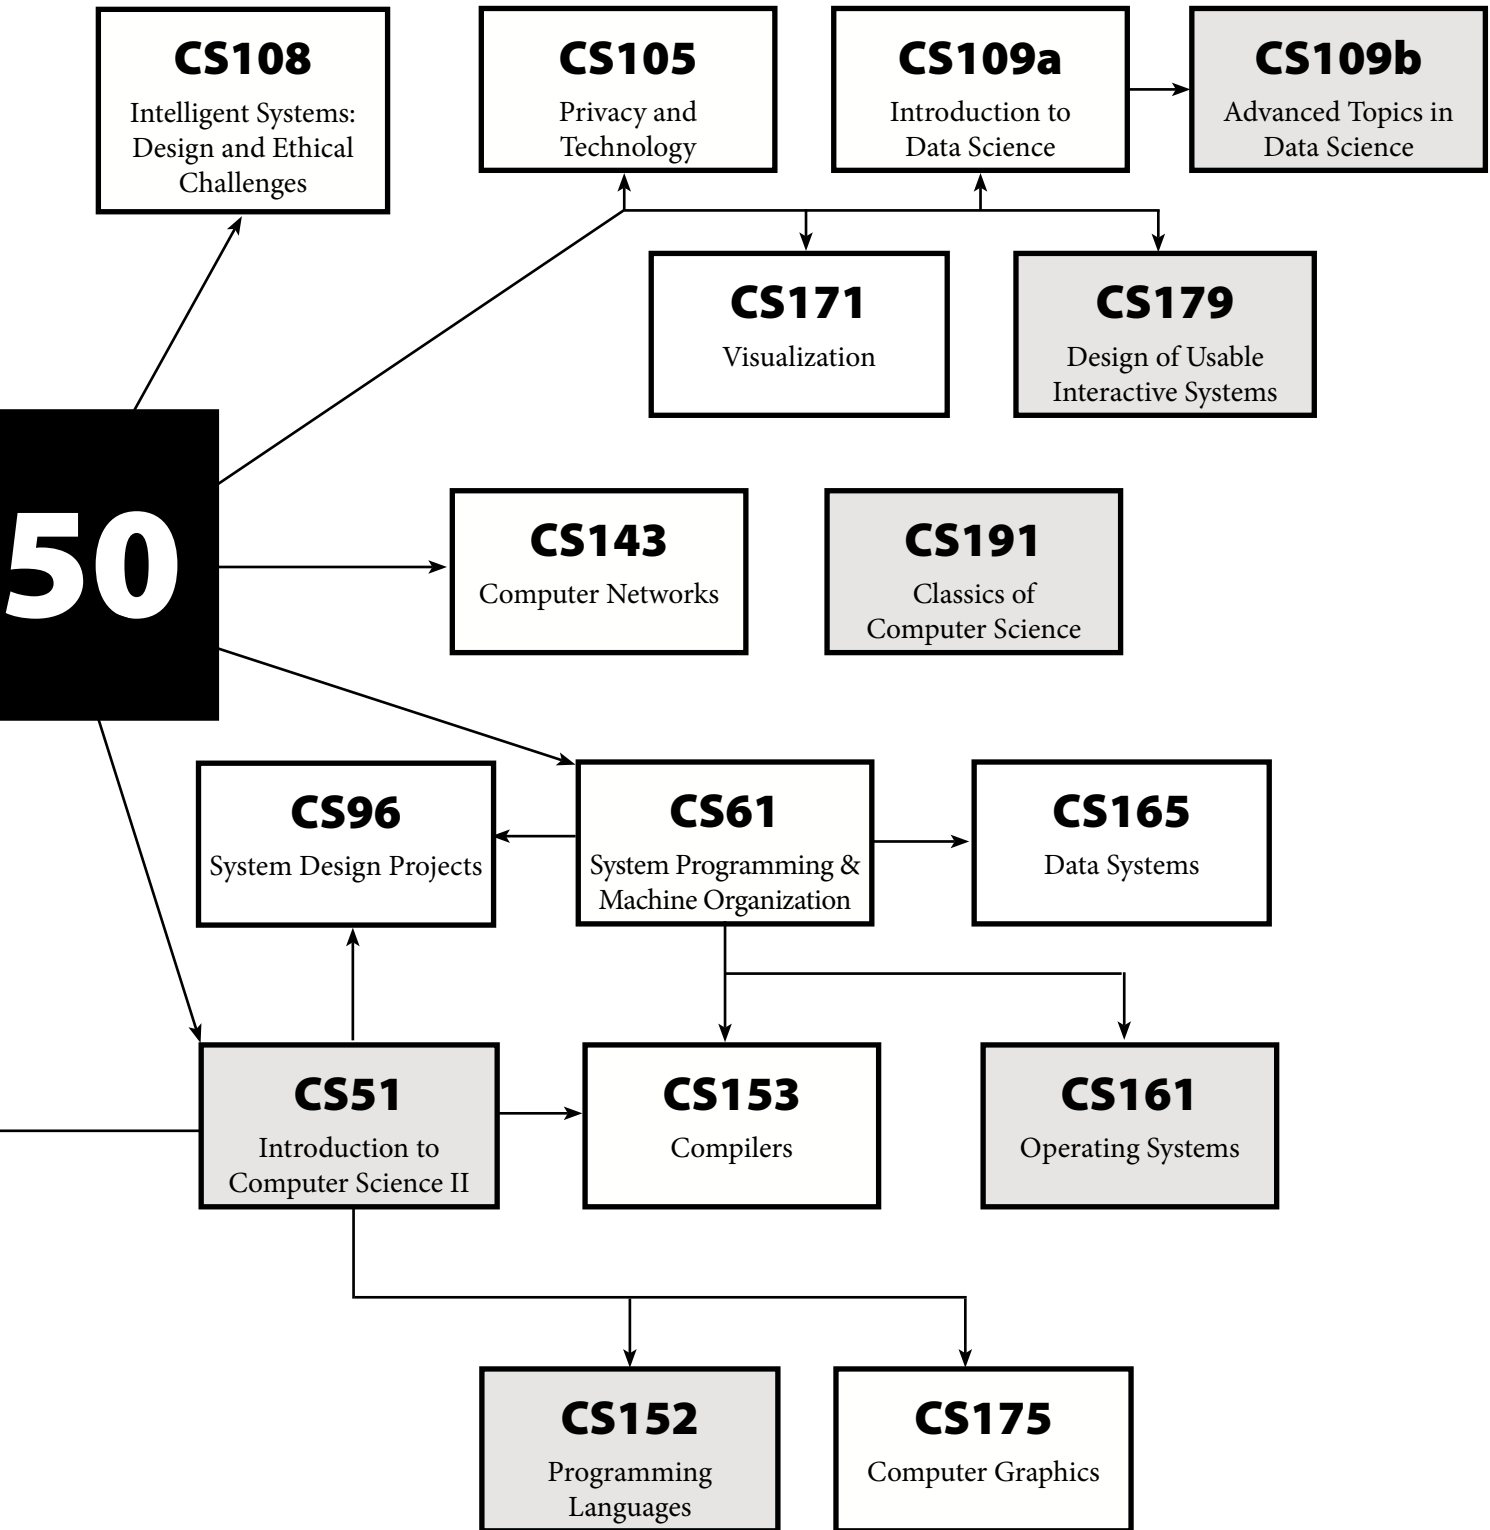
CS108
Intelligent Systems: Design and Ethical Challenges

CS105
Privacy and Technology

CS109a
Introduction to Data Science

CS109b
Advanced Topics in Data Science

CS171
Visualization

CS179
Design of Usable Interactive Systems

50

CS143
Computer Networks

CS191
Classics of Computer Science

CS96
System Design Projects

CS61
System Programming & Machine Organization

CS165
Data Systems

CS51
Introduction to Computer Science II

CS153
Compilers

CS161
Operating Systems

CS152
Programming Languages

CS175
Computer Graphics